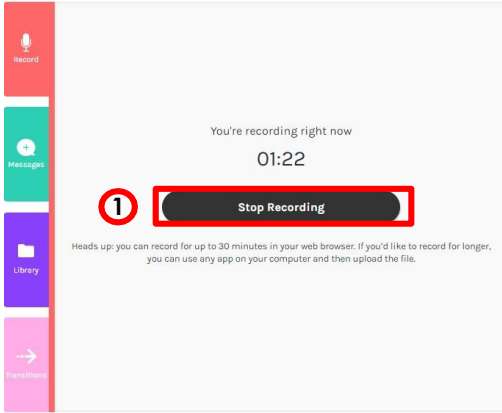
Record

Messages

Library

Transitions

You're recording right now

01:22

1

Stop Recording

Heads up: you can record for up to 30 minutes in your web browser. If you'd like to record for longer, you can use any app on your computer and then upload the file.